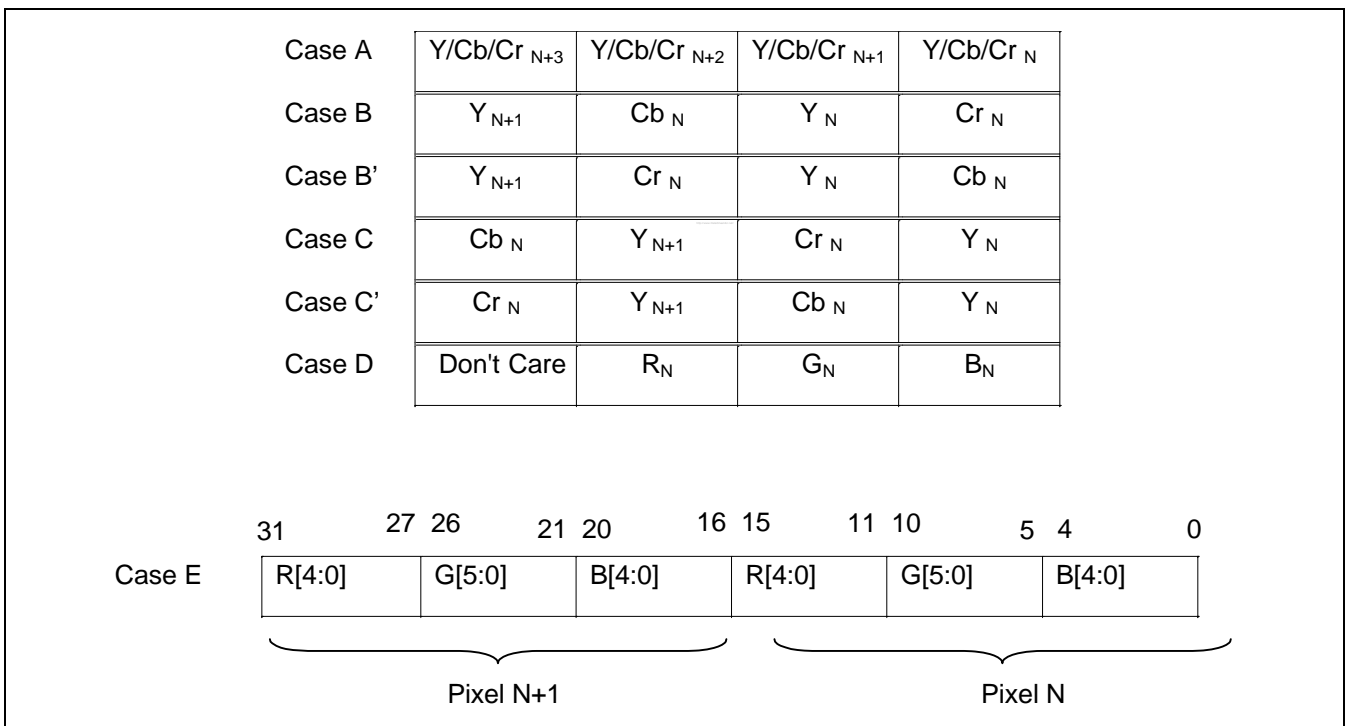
| Case A | $Y/Cb/Cr_{N+3}$ | $Y/Cb/Cr_{N+2}$ | $Y/Cb/Cr_{N+1}$ | $Y/Cb/Cr_{N}$ |
|---|---|---|---|---|
| Case B | $Y_{N+1}$ | $Cb_{N}$ | $Y_{N}$ | $Cr_{N}$ |
| Case B’ | $Y_{N+1}$ | $Cr_{N}$ | $Y_{N}$ | $Cb_{N}$ |
| Case C | $Cb_{N}$ | $Y_{N+1}$ | $Cr_{N}$ | $Y_{N}$ |
| Case C’ | $Cr_{N}$ | $Y_{N+1}$ | $Cb_{N}$ | $Y_{N}$ |
| Case D | Don't Care | $R_N$ | $G_N$ | $B_N$ |

31 27 26 21 20 16 15 11 10 5 4 0

| Case E | R[4:0] | G[5:0] | B[4:0] | R[4:0] | G[5:0] | B[4:0] |
|---|---|---|---|---|---|---|

Pixel N+1

Pixel N